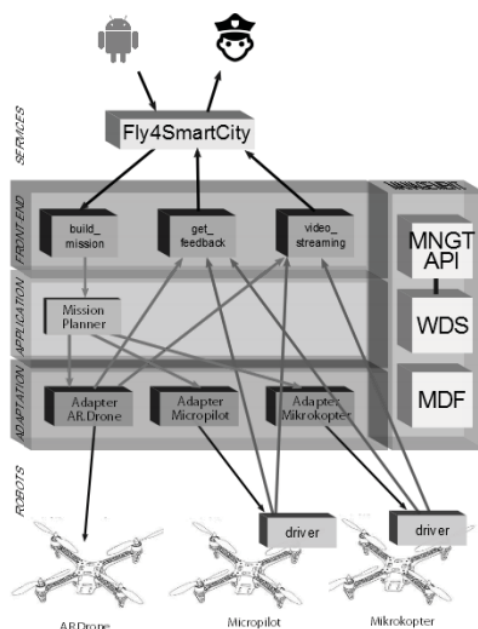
SERVICES

Fly4SmartCity

FRONT END

build_ mission

get_ feedback

video_ streaming

MANAGEMENT

MNGT API

APPLICATION

Mission Planner

WDS

ADAPTATION

Adapter AR.Drone

Adapter Micropilot

Adapter Mikrokopter

MDF

ROBOTS

driver

driver

AR.Drone

Micropilot

Mikrokopter